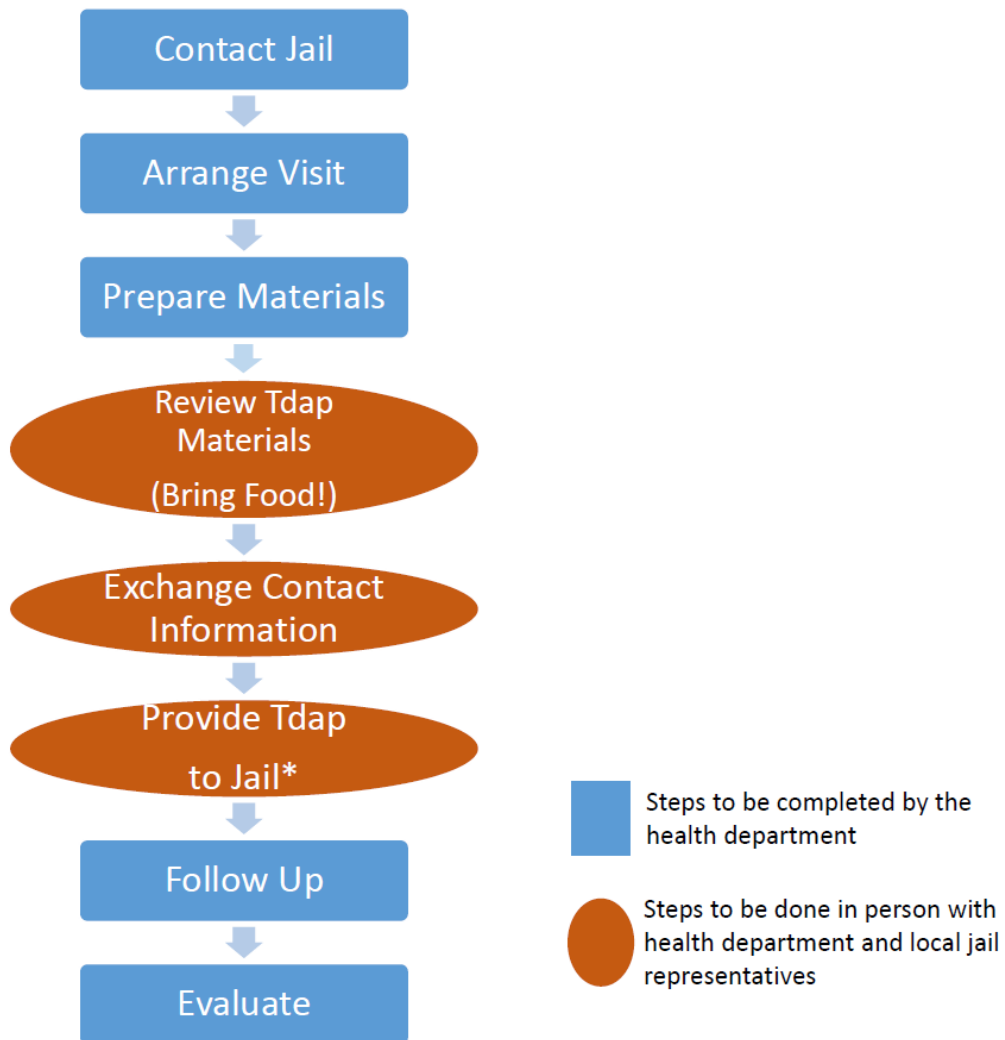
Contact Jail

Arrange Visit

Prepare Materials

Review Tdap Materials

(Bring Food!)

Exchange Contact Information

Provide Tdap

to Jail*

Follow Up

Evaluate

Steps to be completed by the health department

Steps to be done in person with health department and local jail representatives